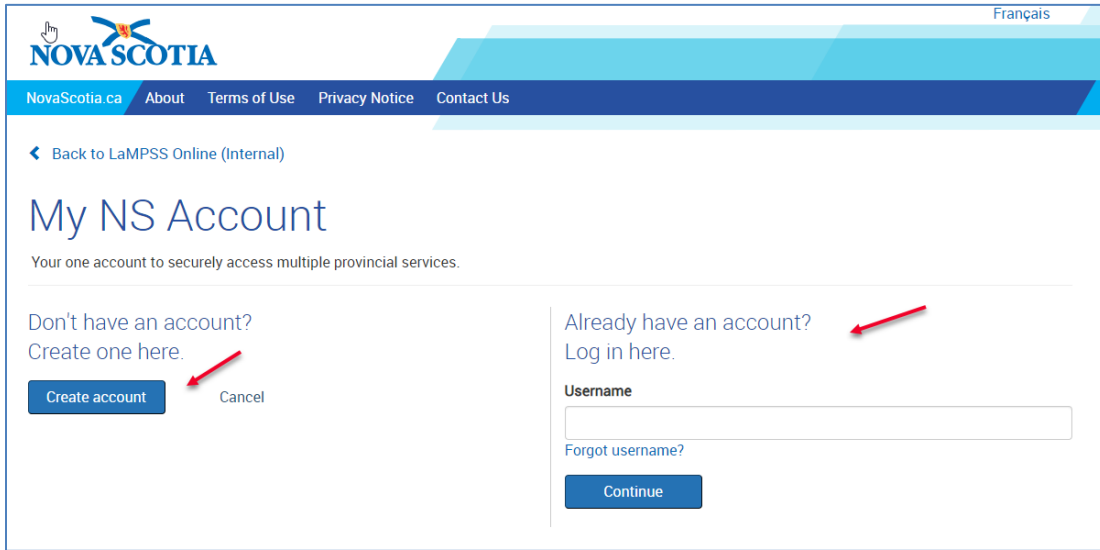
NOVA SCOTIA

Français

NovaScotia.ca About Terms of Use Privacy Notice Contact Us

Back to LaMPSS Online (Internal)

My NS Account

Your one account to securely access multiple provincial services.

Don't have an account?
Create one here.

Create account

Cancel

Already have an account?
Log in here.

Username

Forgot username?

Continue